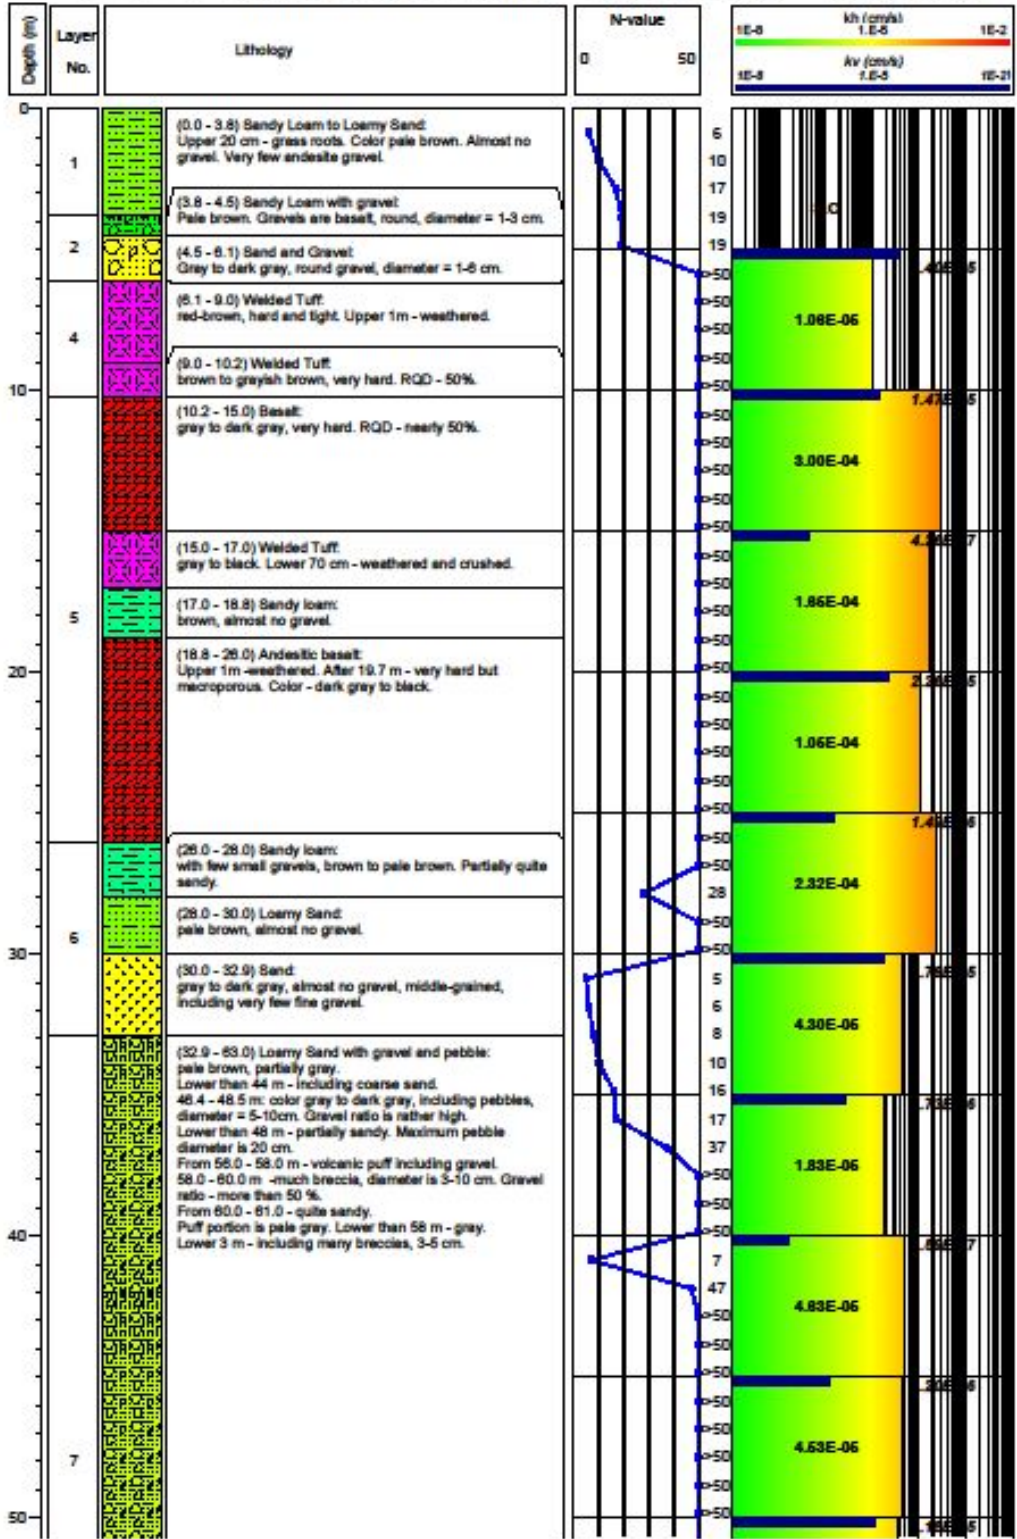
Depth (m)

Layer No.

Lithology

N-value
0 50

kh (cm/s)
1E-8 1.E-5 1E-2
kv (cm/s)
1E-8 1.E-5 1E-2

0
1
(0.0 - 3.8) Sandy Loam to Loamy Sand: Upper 20 cm - grass roots. Color pale brown. Almost no gravel. Very few andesite gravel.

(3.8 - 4.5) Sandy Loam with gravel: Pale brown. Gravels are basalt, round, diameter = 1-3 cm.

2
(4.5 - 6.1) Sand and Gravel: Gray to dark gray, round gravel, diameter = 1-6 cm.

4
(6.1 - 9.0) Welded Tuff: red-brown, hard and tight. Upper 1m - weathered.

(9.0 - 10.2) Welded Tuff: brown to grayish brown, very hard. RQD - 50%.

10
(10.2 - 15.0) Basalt: gray to dark gray, very hard. RQD - nearly 50%.

(15.0 - 17.0) Welded Tuff: gray to black. Lower 70 cm - weathered and crushed.

5
(17.0 - 18.8) Sandy loam: brown, almost no gravel.

20
(18.8 - 26.0) Andesitic basalt: Upper 1m -weathered. After 19.7 m - very hard but macroporous. Color - dark gray to black.

(26.0 - 28.0) Sandy loam: with few small gravels, brown to pale brown. Partially quite sandy.

6
(28.0 - 30.0) Loamy Sand: pale brown, almost no gravel.

30
(30.0 - 32.9) Sand: gray to dark gray, almost no gravel, middle-grained, including very few fine gravel.

(32.9 - 63.0) Loamy Sand with gravel and pebble: pale brown, partially gray. Lower than 44 m - including coarse sand. 46.4 - 48.5 m: color gray to dark gray, including pebbles, diameter = 5-10cm. Gravel ratio is rather high. Lower than 48 m - partially sandy. Maximum pebble diameter is 20 cm. From 56.0 - 58.0 m - volcanic puff including gravel. 58.0 - 60.0 m -much breccia, diameter is 3-10 cm. Gravel ratio - more than 50 %. From 60.0 - 61.0 - quite sandy. Puff portion is pale gray. Lower than 58 m - gray. Lower 3 m - including many breccias, 3-5 cm.

40
7
50

6
10
17
19
19
>50
>50
>50
>50
>50
>50
>50
>50
>50
>50
>50
>50
>50
>50
>50
>50
>50
>50
>50
>50
>50
>50
28
>50
>50
5
6
8
10
16
17
37
>50
>50
>50
7
47
>50
>50
>50
>50
>50
>50
>50
>50
>50

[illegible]
1.06E-06
3.00E-04
1.86E-04
1.06E-04
2.32E-04
4.30E-06
1.83E-06
4.83E-06
4.63E-06
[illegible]